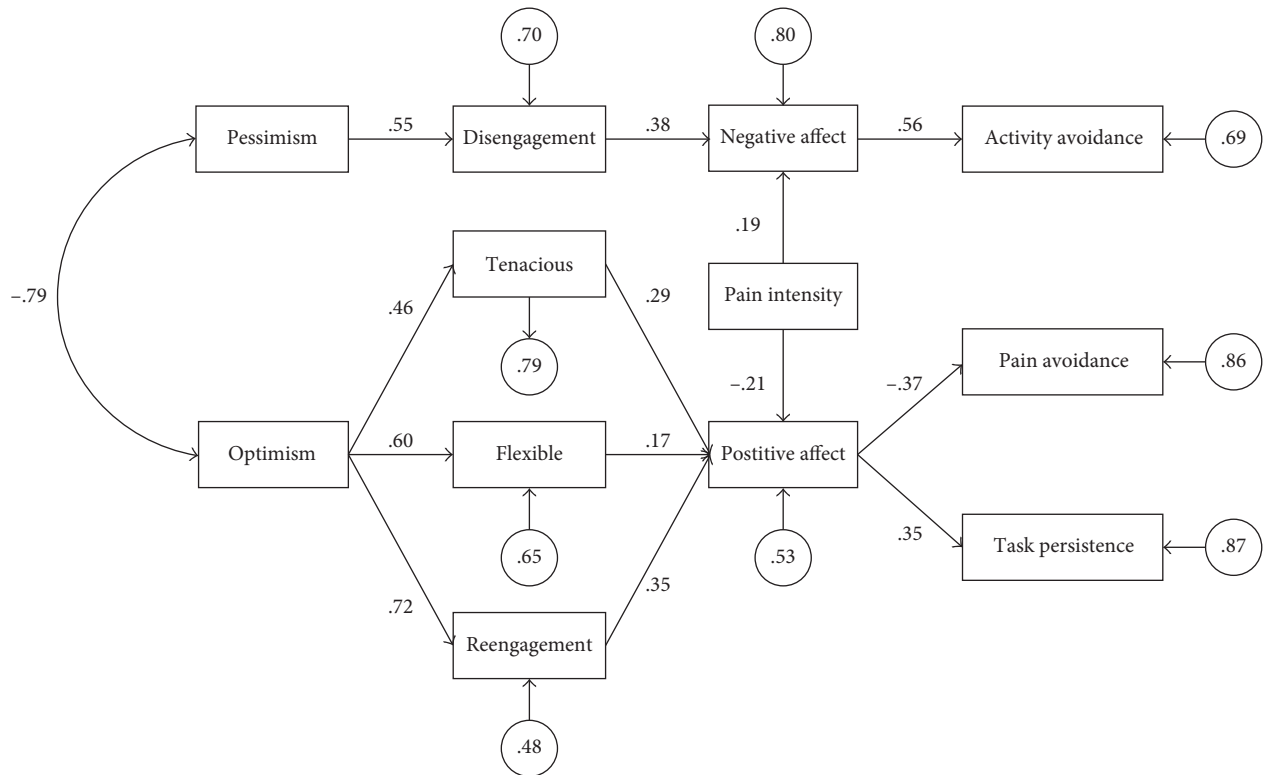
.70

.80

Pessimism

.55

Disengagement

.38

Negative affect

.56

Activity avoidance

.69

.19

−.79

Tenacious

.46

.29

Pain intensity

.79

−.21

Pain avoidance

−.37

.86

Optimism

.60

Flexible

.17

Postitive affect

.65

.53

.35

Task persistence

.87

.72

.35

Reengagement

.48